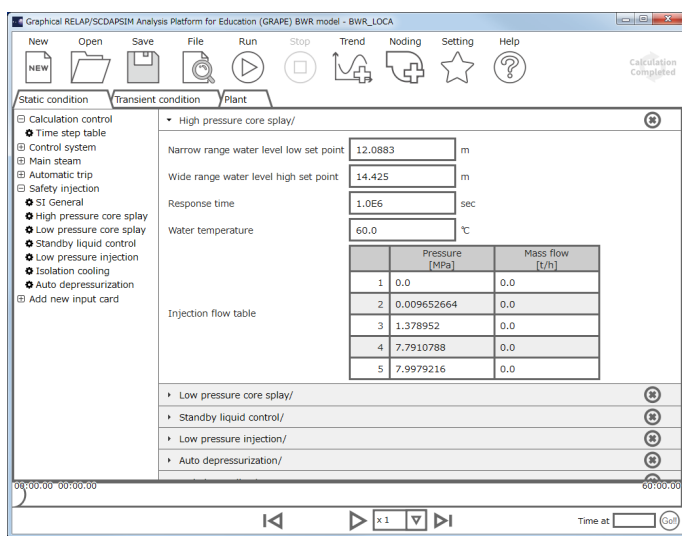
Graphical RELAP/SCDAPSIM Analysis Platform for Education (GRAPE) BWR model - BWR_LOCA

New Open Save File Run Stop Trend Noding Setting Help

NEW

Calculation Completed

Static condition | Transient condition | Plant

⊟ Calculation control
Time step table
⊞ Control system
⊞ Main steam
⊞ Automatic trip
⊟ Safety injection
SI General
High pressure core splay
Low pressure core splay
Standby liquid control
Low pressure injection
Isolation cooling
Auto depressurization
⊞ Add new input card

High pressure core splay/

Narrow range water level low set point 12.0883 m
Wide range water level high set point 14.425 m
Response time 1.0E6 sec
Water temperature 60.0 ℃

Injection flow table

| | Pressure [MPa] | Mass flow [t/h] |
|---|---|---|
| 1 | 0.0 | 0.0 |
| 2 | 0.009652664 | 0.0 |
| 3 | 1.378952 | 0.0 |
| 4 | 7.7910788 | 0.0 |
| 5 | 7.9979216 | 0.0 |

Low pressure core splay/
Standby liquid control/
Low pressure injection/
Auto depressurization/

00:00:00 00:00:00
60:00:00

x1

Time at Go!!